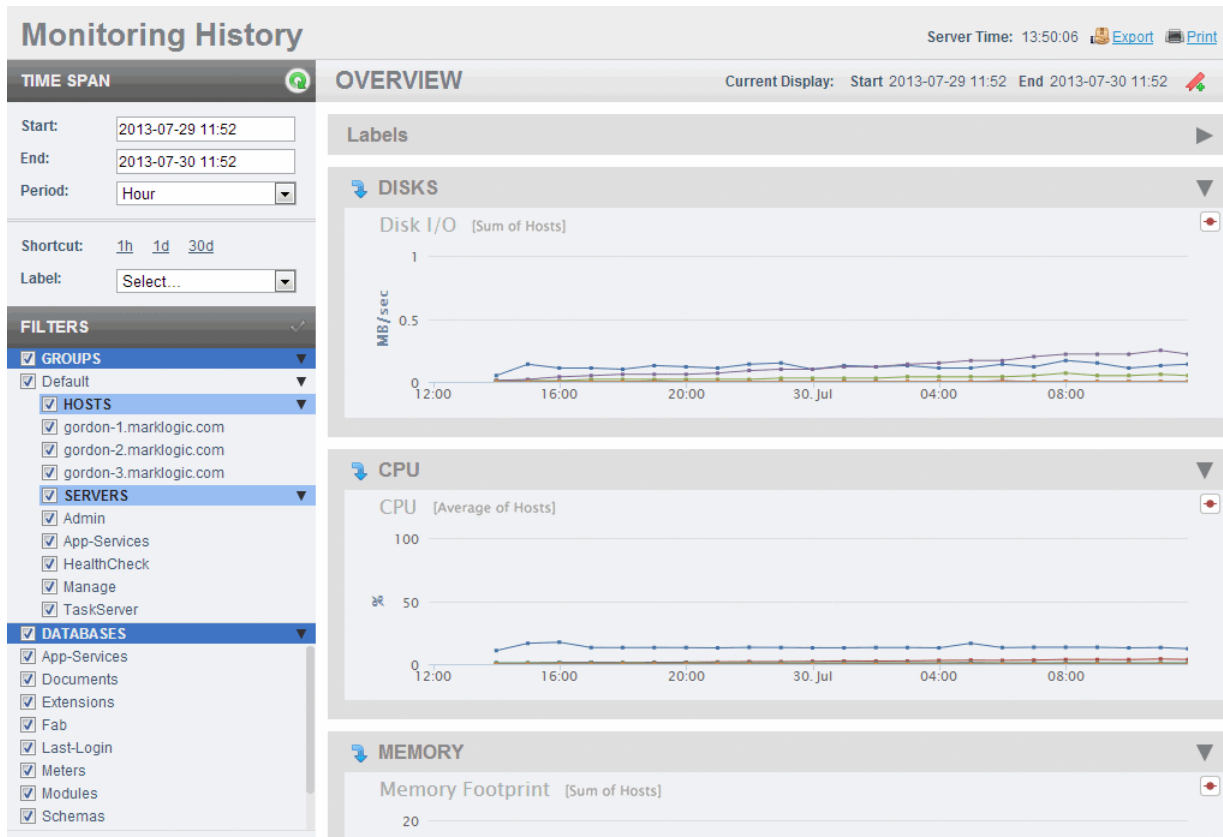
Monitoring History

Server Time: 13:50:06 Export Print

TIME SPAN

Start: 2013-07-29 11:52
End: 2013-07-30 11:52
Period: Hour

Shortcut: 1h 1d 30d
Label: Select...

FILTERS

GROUPS
Default
HOSTS
gordon-1.marklogic.com
gordon-2.marklogic.com
gordon-3.marklogic.com
SERVERS
Admin
App-Services
HealthCheck
Manage
TaskServer
DATABASES
App-Services
Documents
Extensions
Fab
Last-Login
Meters
Modules
Schemas

OVERVIEW

Current Display: Start 2013-07-29 11:52 End 2013-07-30 11:52

Labels

DISKS

Disk I/O [Sum of Hosts]

MB/sec

1
0.5
0
12:00 16:00 20:00 30. Jul 04:00 08:00

CPU

CPU [Average of Hosts]

%

100
50
0
12:00 16:00 20:00 30. Jul 04:00 08:00

MEMORY

Memory Footprint [Sum of Hosts]

20